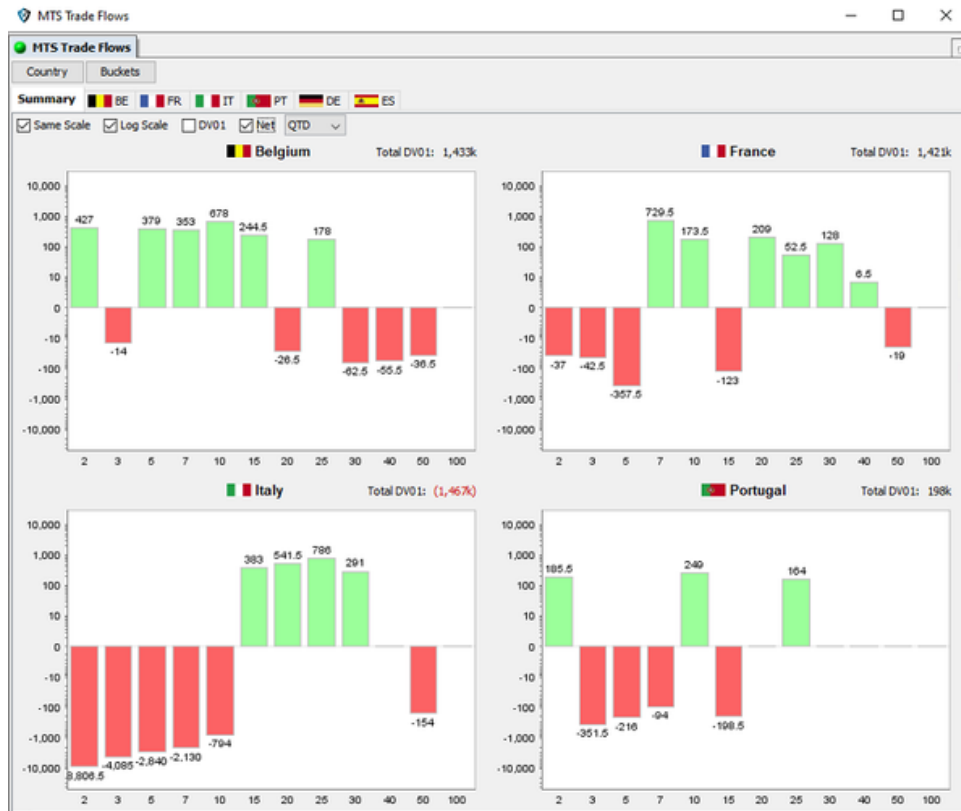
MTS Trade Flows

MTS Trade Flows

Country | Buckets

Summary | BE | FR | IT | PT | DE | ES

Same Scale | Log Scale | DV01 | Net | QTD

Belgium | Total DV01: 1,433k

10,000
1,000
100
10
0
-10
-100
-1,000
-10,000

427, -14, 379, 353, 678, 244.5, -26.5, 178, -62.5, -55.5, -36.5

2 3 5 7 10 15 20 25 30 40 50 100

France | Total DV01: 1,421k

10,000
1,000
100
10
0
-10
-100
-1,000
-10,000

-37, -42.5, -357.5, 729.5, 173.5, -123, 209, 52.5, 128, 6.5, -19

2 3 5 7 10 15 20 25 30 40 50 100

Italy | Total DV01: (1,467k)

10,000
1,000
100
10
0
-10
-100
-1,000
-10,000

-8,806.5, -4,085, -2,840, -2,130, -794, 383, 541.5, 786, 291, -154

2 3 5 7 10 15 20 25 30 40 50 100

Portugal | Total DV01: 198k

10,000
1,000
100
10
0
-10
-100
-1,000
-10,000

185.5, -351.5, -216, -94, 249, -198.5, 164

2 3 5 7 10 15 20 25 30 40 50 100